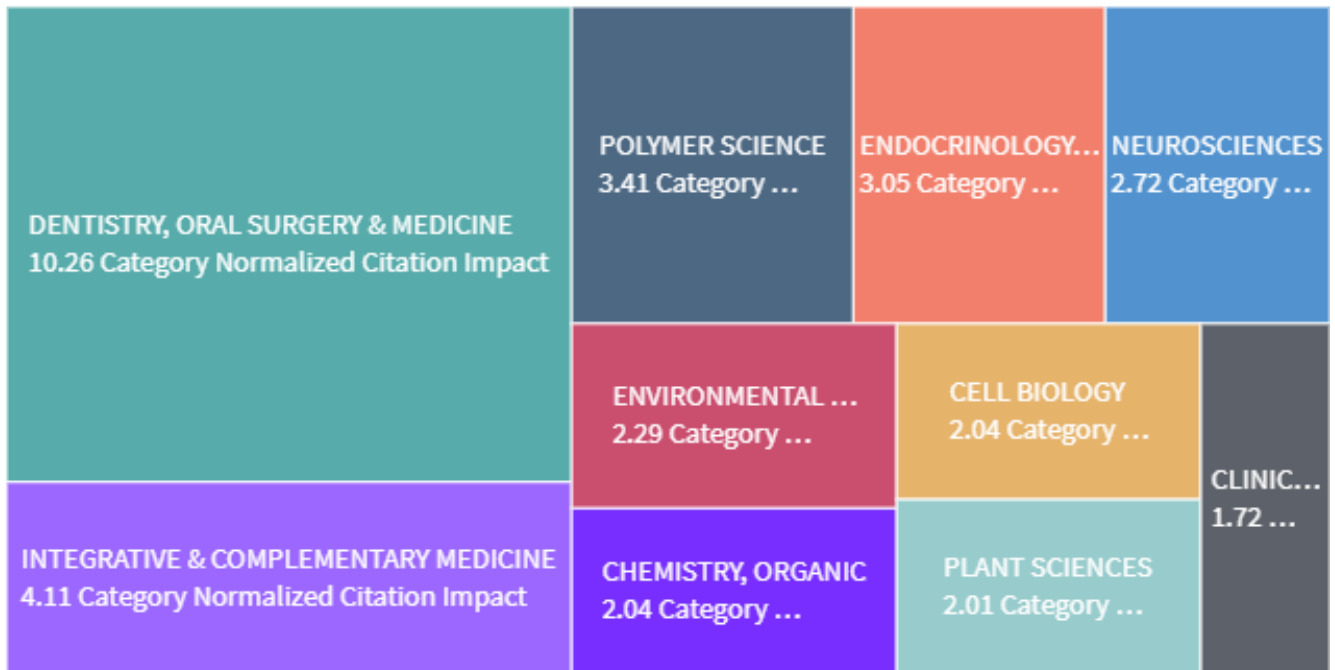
DENTISTRY, ORAL SURGERY & MEDICINE
10.26 Category Normalized Citation Impact

POLYMER SCIENCE
3.41 Category …

ENDOCRINOLOGY…
3.05 Category …

NEUROSCIENCES
2.72 Category …

ENVIRONMENTAL …
2.29 Category …

CELL BIOLOGY
2.04 Category …

CLINIC…
1.72 …

INTEGRATIVE & COMPLEMENTARY MEDICINE
4.11 Category Normalized Citation Impact

CHEMISTRY, ORGANIC
2.04 Category …

PLANT SCIENCES
2.01 Category …